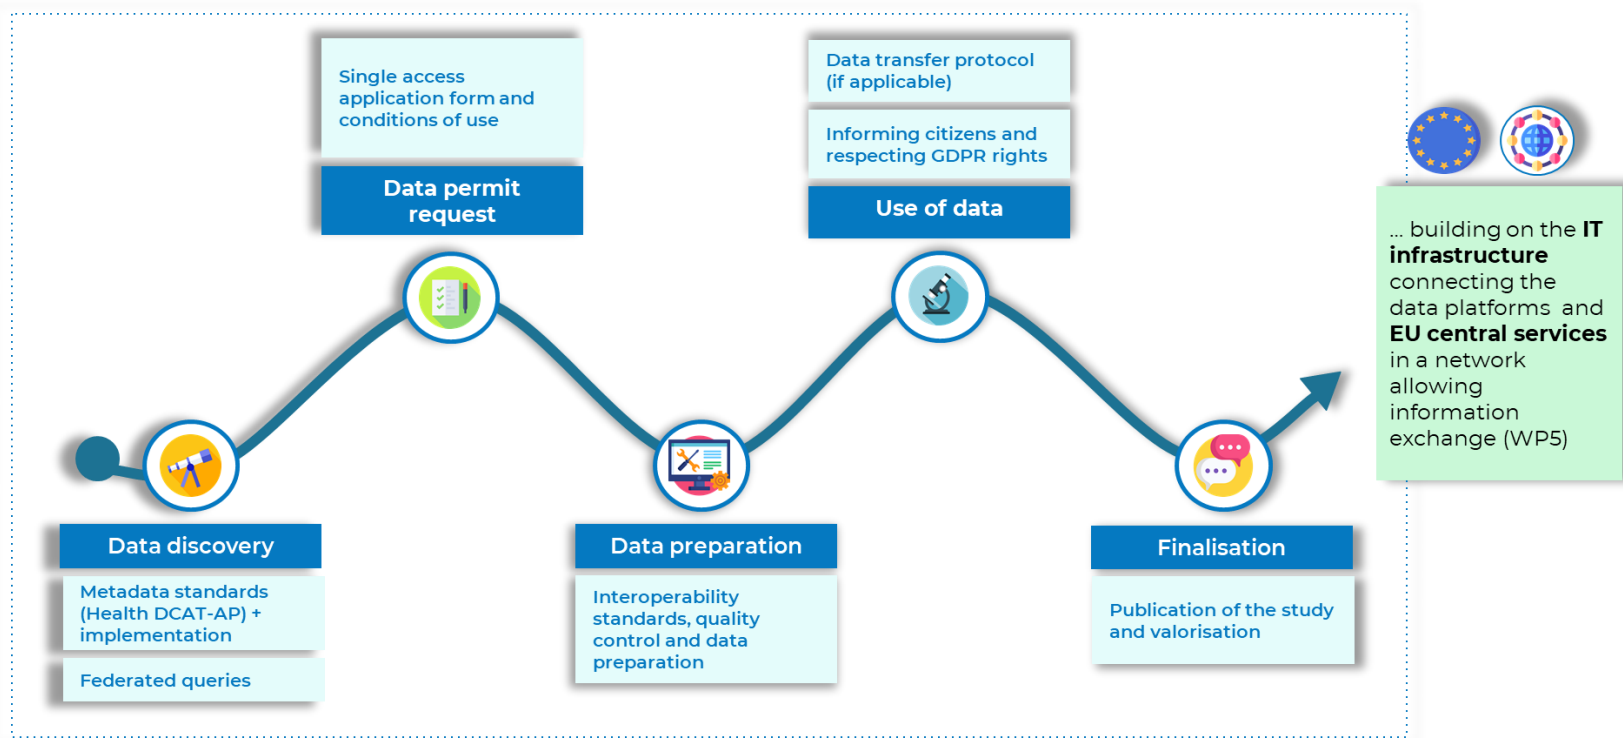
Single access application form and conditions of use

Data permit request

Data transfer protocol (if applicable)

Informing citizens and respecting GDPR rights

Use of data

... building on the **IT infrastructure** connecting the data platforms and **EU central services** in a network allowing information exchange (WP5)

Data discovery

Metadata standards (Health DCAT-AP) + implementation

Federated queries

Data preparation

Interoperability standards, quality control and data preparation

Finalisation

Publication of the study and valorisation